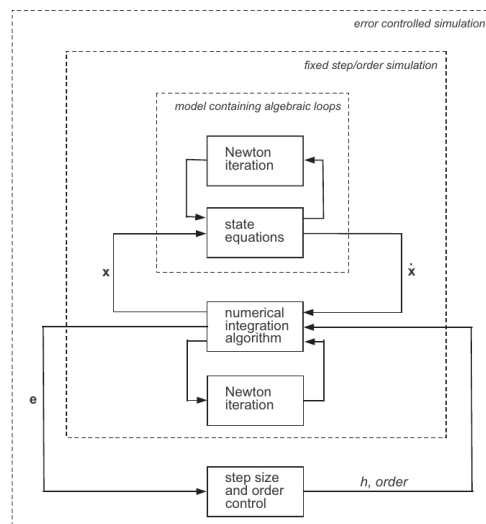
error controlled simulation

fixed step/order simulation

model containing algebraic loops

Newton iteration

state equations

x

$\dot{x}$

numerical integration algorithm

Newton iteration

e

step size and order control

h, order